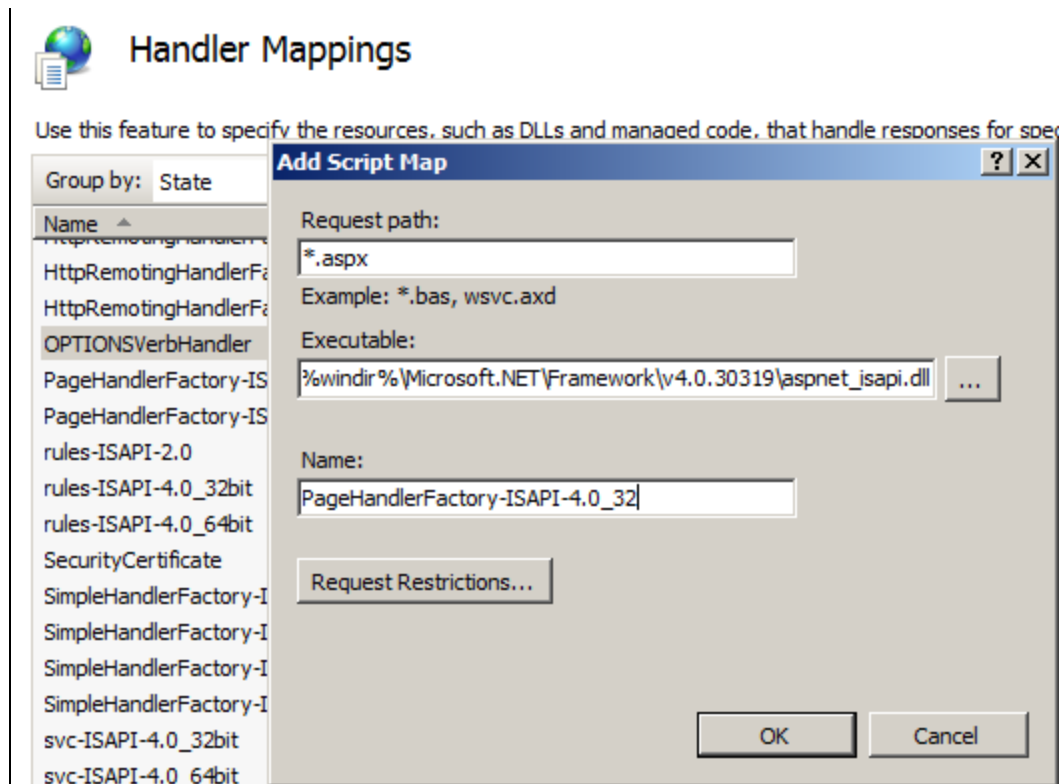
Handler Mappings

Use this feature to specify the resources, such as DLLs and managed code, that handle responses for spec

Group by: State

Name

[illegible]

HttpRemotingHandlerFa

HttpRemotingHandlerFa

OPTIONSVerbHandler

PageHandlerFactory-IS

PageHandlerFactory-IS

rules-ISAPI-2.0

rules-ISAPI-4.0_32bit

rules-ISAPI-4.0_64bit

SecurityCertificate

SimpleHandlerFactory-I

SimpleHandlerFactory-I

SimpleHandlerFactory-I

SimpleHandlerFactory-I

svc-ISAPI-4.0_32bit

svc-ISAPI-4.0_64bit

Add Script Map

?

X

Request path:

*.aspx

Example: *.bas, wsvc.axd

Executable:

%windir%\Microsoft.NET\Framework\v4.0.30319\aspnet_isapi.dll

...

Name:

PageHandlerFactory-ISAPI-4.0_32

Request Restrictions...

OK

Cancel